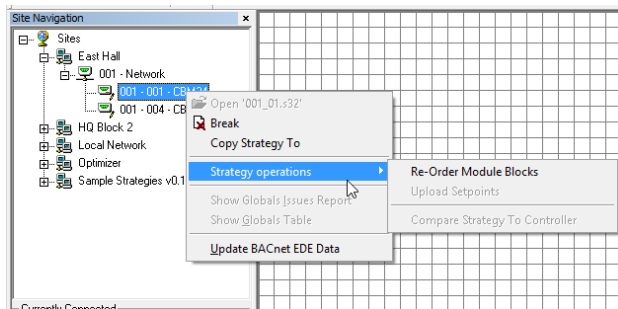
Site Navigation ×

Sites
East Hall
001 - Network
001 - 001 - CBM24
001 - 004 - CB
HQ Block 2
Local Network
Optimizer
Sample Strategies v0.1

Open '001_01.s32'
Break
Copy Strategy To
Strategy operations
Show Globals Issues Report
Show Globals Table
Update BACnet EDE Data

Re-Order Module Blocks
Upload Setpoints
Compare Strategy To Controller

Currently Connected